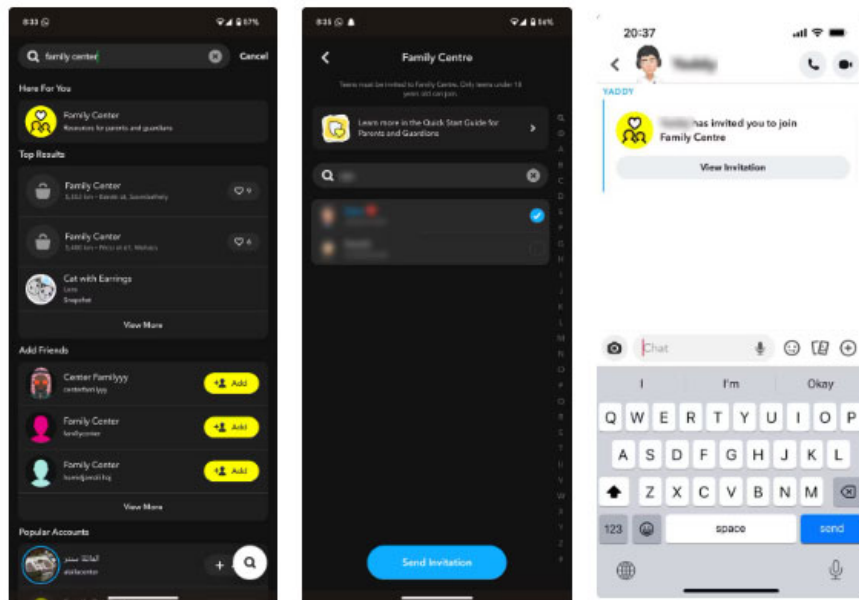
8:33 57%

family center Cancel

Here For You

Family Center
Resources for parents and guardians

Top Results

Family Center
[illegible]

Family Center
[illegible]

Cat with Earrings
Lens
Snapchat

View More

Add Friends

Center Familyyy
centerfamilyyy
Add

Family Center
familycenter
Add

Family Center
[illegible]
Add

View More

Popular Accounts

العائلة سنتر
alalacenter

8:35 56%

Family Centre

Teens must be invited to Family Centre. Only teens under 18 years old can join.

Learn more in the Quick Start Guide for Parents and Guardians

Send Invitation

20:37

YADDY

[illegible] has invited you to join Family Centre

View Invitation

Chat

I I'm Okay

Q W E R T Y U I O P
A S D F G H J K L
Z X C V B N M
123 space send